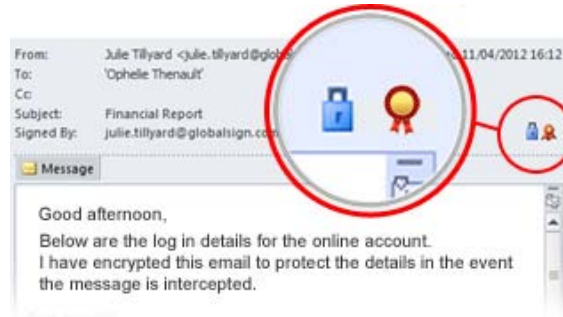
From: Julie Tillyard <julie.tillyard@globa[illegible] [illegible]11/04/2012 16:12
To: 'Ophelie Thenault'
Cc:
Subject: Financial Report
Signed By: julie.tillyard@globalsign.com

Message

Good afternoon,

Below are the log in details for the online account.
I have encrypted this email to protect the details in the event the message is intercepted.